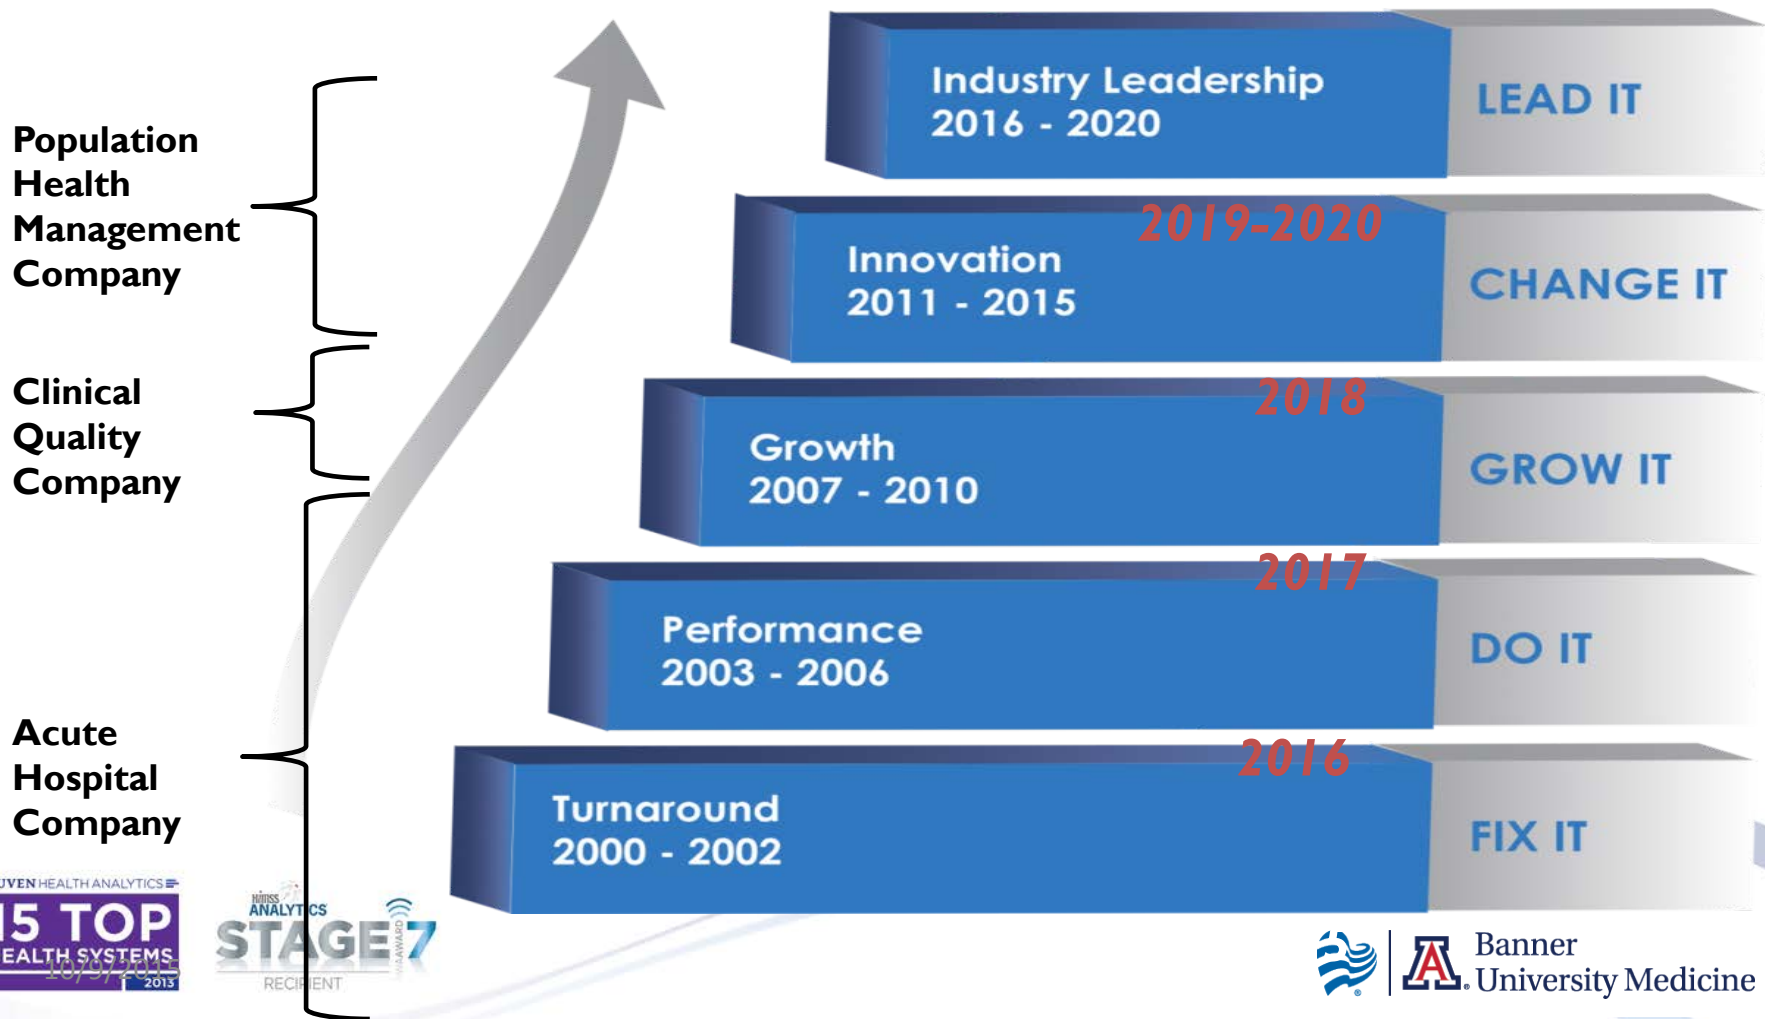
Population Health Management Company

Clinical Quality Company

Acute Hospital Company

Industry Leadership
2016 - 2020

LEAD IT

2019-2020

Innovation
2011 - 2015

CHANGE IT

2018

Growth
2007 - 2010

GROW IT

2017

Performance
2003 - 2006

DO IT

2016

Turnaround
2000 - 2002

FIX IT

UVEN HEALTH ANALYTICS
15 TOP
EALTH SYSTEMS
2013
10/9/2015

HIMSS ANALYTICS
STAGE 7
AWARD
RECIPIENT

A
Banner
University Medicine